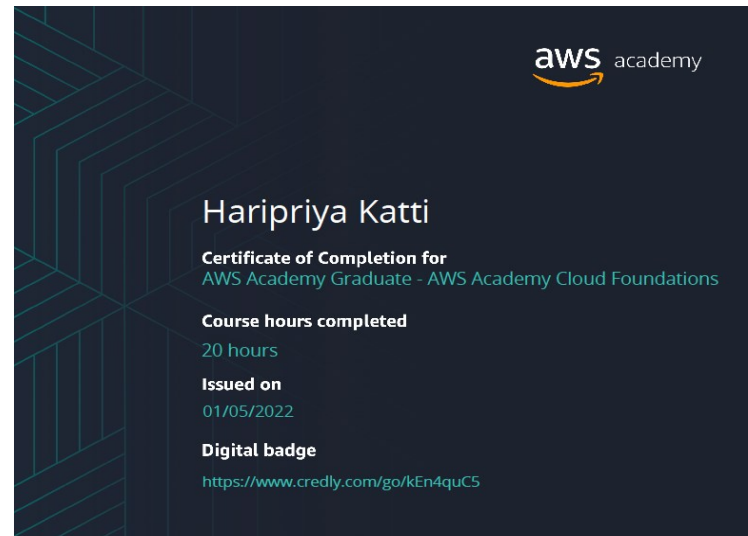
aws academy

Haripriya Katti

Certificate of Completion for
AWS Academy Graduate - AWS Academy Cloud Foundations

Course hours completed
20 hours

Issued on
01/05/2022

Digital badge
https://www.credly.com/go/kEn4quC5